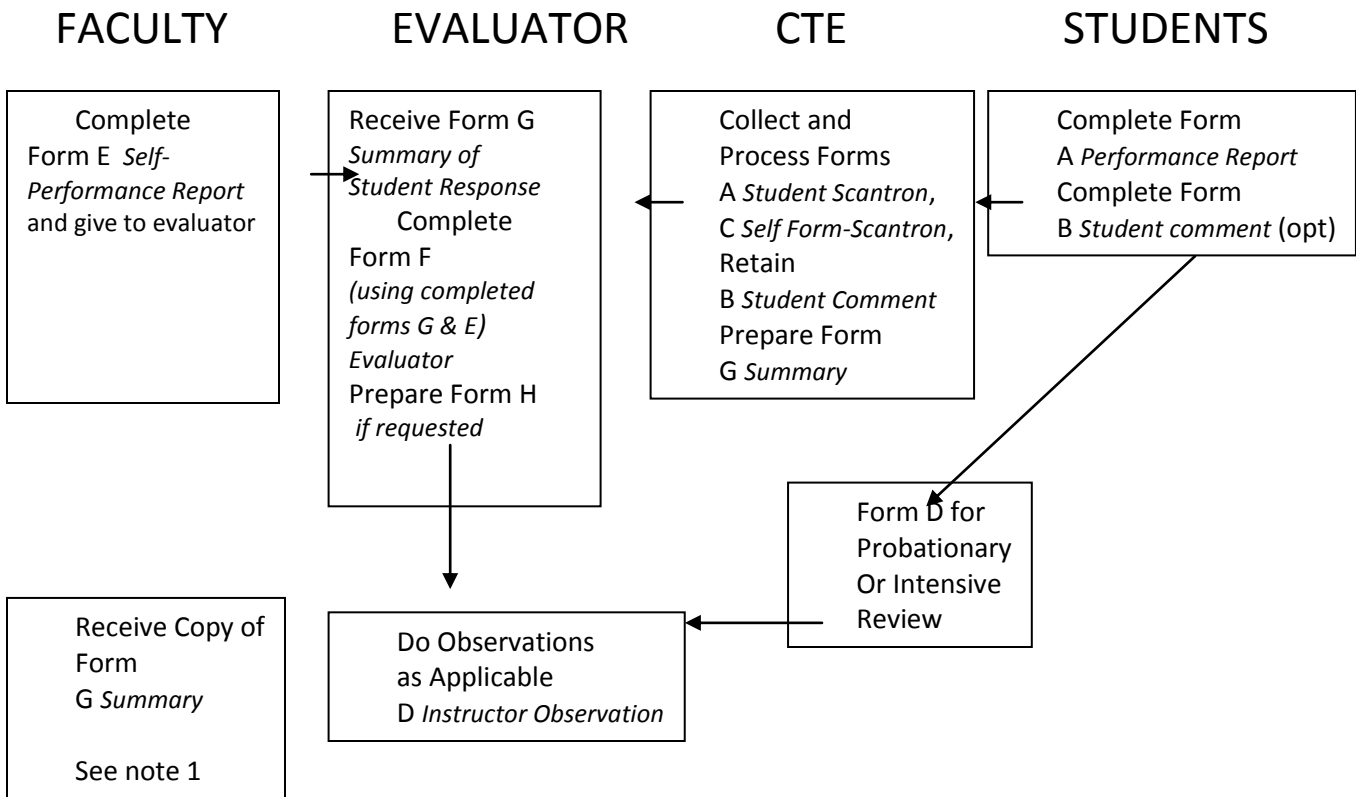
FACULTY

EVALUATOR

CTE

STUDENTS

Complete Form E *Self-Performance Report* and give to evaluator

Receive Form G *Summary of Student Response*
Complete Form F *(using completed forms G & E) Evaluator*
Prepare Form H *if requested*

Collect and Process Forms
A *Student Scantron*,
C *Self Form-Scantron*,
Retain
B *Student Comment*
Prepare Form
G *Summary*

Complete Form
A *Performance Report*
Complete Form
B *Student comment* (opt)

Form D for Probationary Or Intensive Review

Receive Copy of Form
G *Summary*

See note 1

Do Observations as Applicable
D *Instructor Observation*